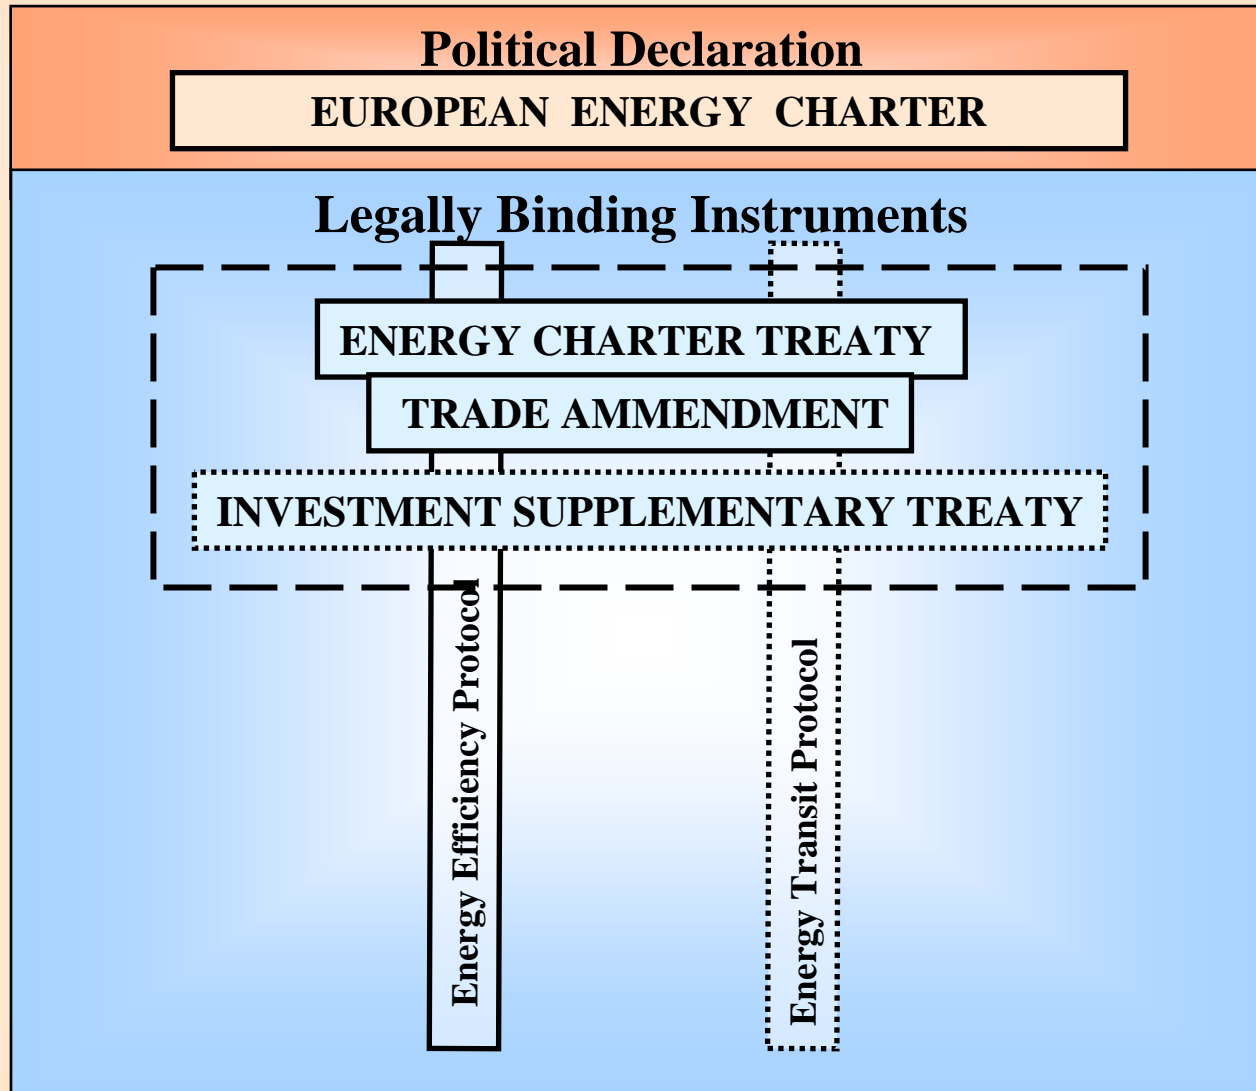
Political Declaration

EUROPEAN ENERGY CHARTER

Legally Binding Instruments

ENERGY CHARTER TREATY

TRADE AMMENDMENT

INVESTMENT SUPPLEMENTARY TREATY

Energy Efficiency Protocol

Energy Transit Protocol